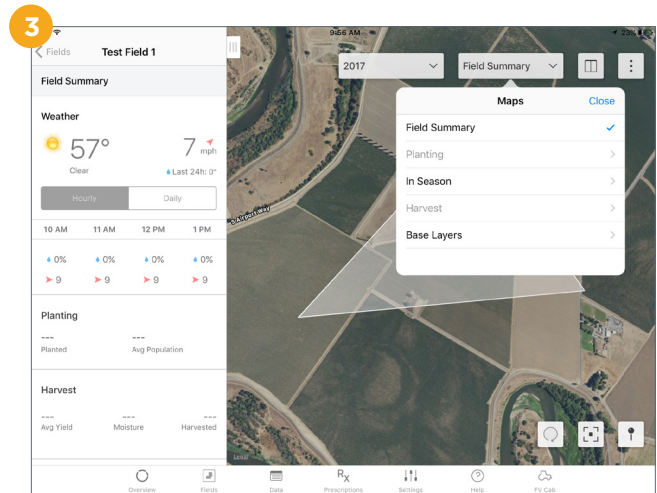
3

9:56 AM

23%

Fields

Test Field 1

Field Summary

Weather

57°

Clear

7 mph

Last 24h: 0"

Hourly

Daily

| 10 AM | 11 AM | 12 PM | 1 PM |
|---|---|---|---|
| 0% | 0% | 0% | 0% |
| 9 | 9 | 9 | 9 |

Planting

---
Planted

---
Avg Population

Harvest

---
Avg Yield

---
Moisture

---
Harvested

2017

Field Summary

Maps

Close

Field Summary

Planting

In Season

Harvest

Base Layers

Airport Way

Local

Overview

Fields

Data

Prescriptions

Settings

Help

FV Cab